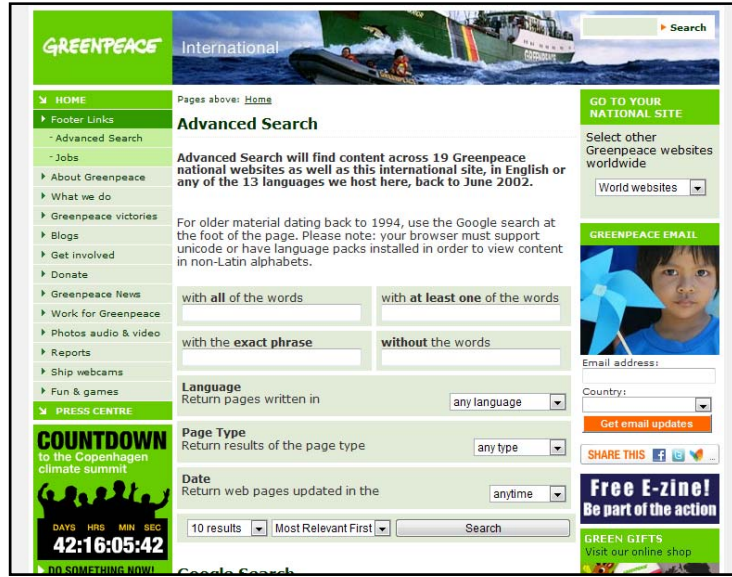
GREENPEACE International

Search

HOME
Footer Links
- Advanced Search
- Jobs
About Greenpeace
What we do
Greenpeace victories
Blogs
Get involved
Donate
Greenpeace News
Work for Greenpeace
Photos audio & video
Reports
Ship webcams
Fun & games
PRESS CENTRE

COUNTDOWN to the Copenhagen climate summit
DAYS HRS MIN SEC
42:16:05:42
DO SOMETHING NOW!

Pages above: Home

Advanced Search

Advanced Search will find content across 19 Greenpeace national websites as well as this international site, in English or any of the 13 languages we host here, back to June 2002.

For older material dating back to 1994, use the Google search at the foot of the page. Please note: your browser must support unicode or have language packs installed in order to view content in non-Latin alphabets.

with all of the words | with at least one of the words

with the exact phrase | without the words

Language
Return pages written in
any language

Page Type
Return results of the page type
any type

Date
Return web pages updated in the
anytime

10 results | Most Relevant First | Search

Google Search

GO TO YOUR NATIONAL SITE
Select other Greenpeace websites worldwide
World websites

GREENPEACE EMAIL
Email address:
Country:
Get email updates

SHARE THIS

Free E-zine!
Be part of the action

GREEN GIFTS
Visit our online shop